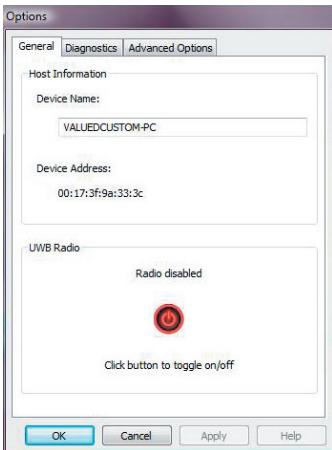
Options

General | Diagnostics | Advanced Options

Host Information

Device Name:

VALUEDCUSTOM-PC

Device Address:

00:17:3f:9a:33:3c

UWB Radio

Radio disabled

Click button to toggle on/off

OK | Cancel | Apply | Help